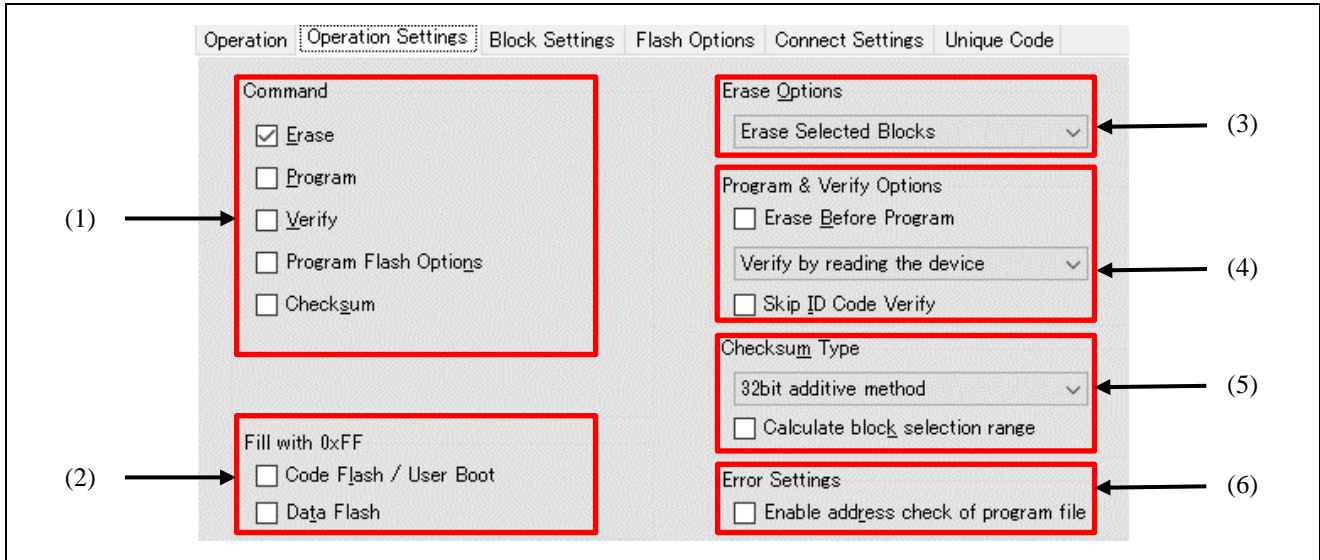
Operation | Operation Settings | Block Settings | Flash Options | Connect Settings | Unique Code

Command

Erase

Program

Verify

Program Flash Options

Checksum

(1)

Fill with 0xFF

Code Flash / User Boot

Data Flash

(2)

Erase Options

Erase Selected Blocks

(3)

Program & Verify Options

Erase Before Program

Verify by reading the device

Skip ID Code Verify

(4)

Checksum Type

32bit additive method

Calculate block selection range

(5)

Error Settings

Enable address check of program file

(6)